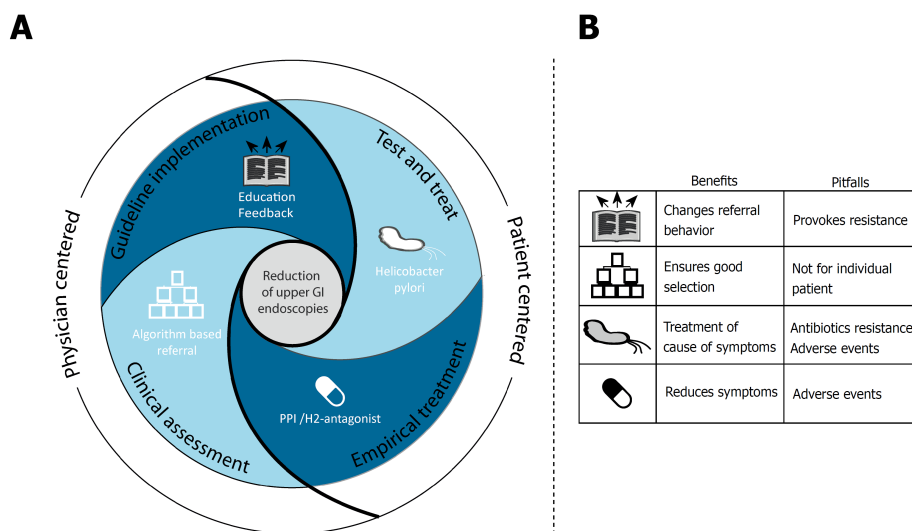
A

Guideline implementation

Education Feedback

Test and treat

Helicobacter pylori

Reduction of upper GI endoscopies

Algorithm based referral

Clinical assessment

PPI /H2-antagonist

Empirical treatment

physician centered

Patient centered

B

| | Benefits | Pitfalls |
|---|---|---|
| | Changes referral behavior | Provokes resistance |
| | Ensures good selection | Not for individual patient |
| | Treatment of cause of symptoms | Antibiotics resistance Adverse events |
| | Reduces symptoms | Adverse events |